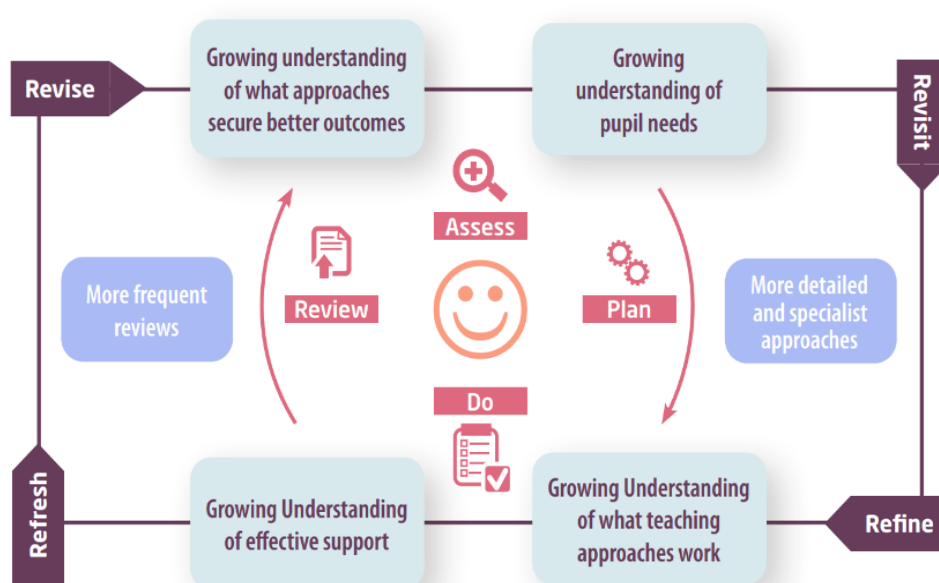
Revise

Growing understanding of what approaches secure better outcomes

Growing understanding of pupil needs

Revisit

Assess

Review

Plan

More frequent reviews

More detailed and specialist approaches

Do

Refresh

Growing Understanding of effective support

Growing Understanding of what teaching approaches work

Refine